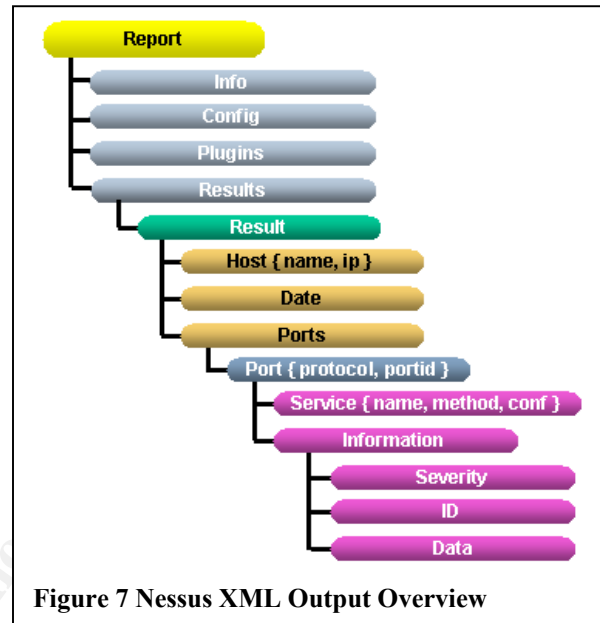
Report

Info

Config

Plugins

Results

Result

Host { name, ip }

Date

Ports

Port { protocol, portid }

Service { name, method, conf }

Information

Severity

ID

Data

Figure 7 Nessus XML Output Overview